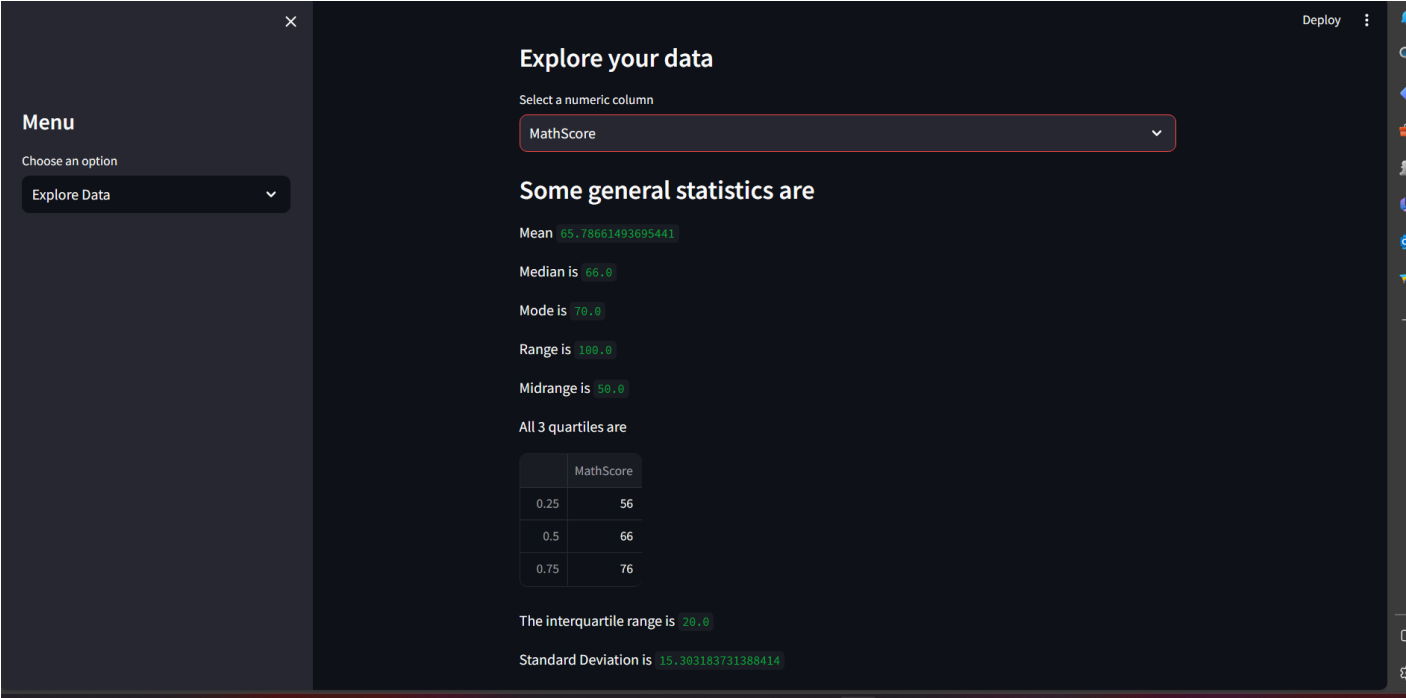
×

Menu

Choose an option

Explore Data

Deploy

Explore your data

Select a numeric column

MathScore

Some general statistics are

Mean 65.78661493695441

Median is 66.0

Mode is 70.0

Range is 100.0

Midrange is 50.0

All 3 quartiles are

| | MathScore |
|---|---|
| 0.25 | 56 |
| 0.5 | 66 |
| 0.75 | 76 |

The interquartile range is 20.0

Standard Deviation is 15.303183731388414